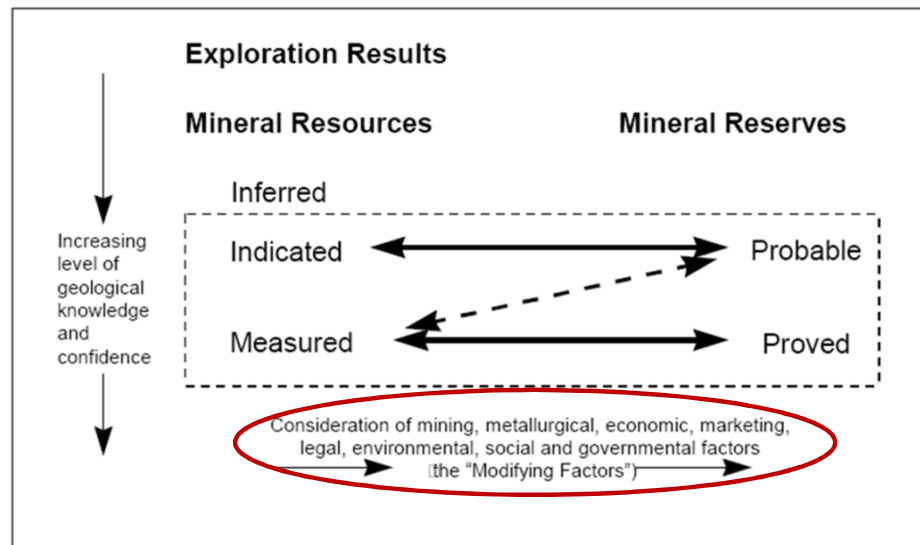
Exploration Results

Mineral Resources

Mineral Reserves

Inferred

Indicated

Probable

Measured

Proved

Increasing level of geological knowledge and confidence

Consideration of mining, metallurgical, economic, marketing, legal, environmental, social and governmental factors (the "Modifying Factors")